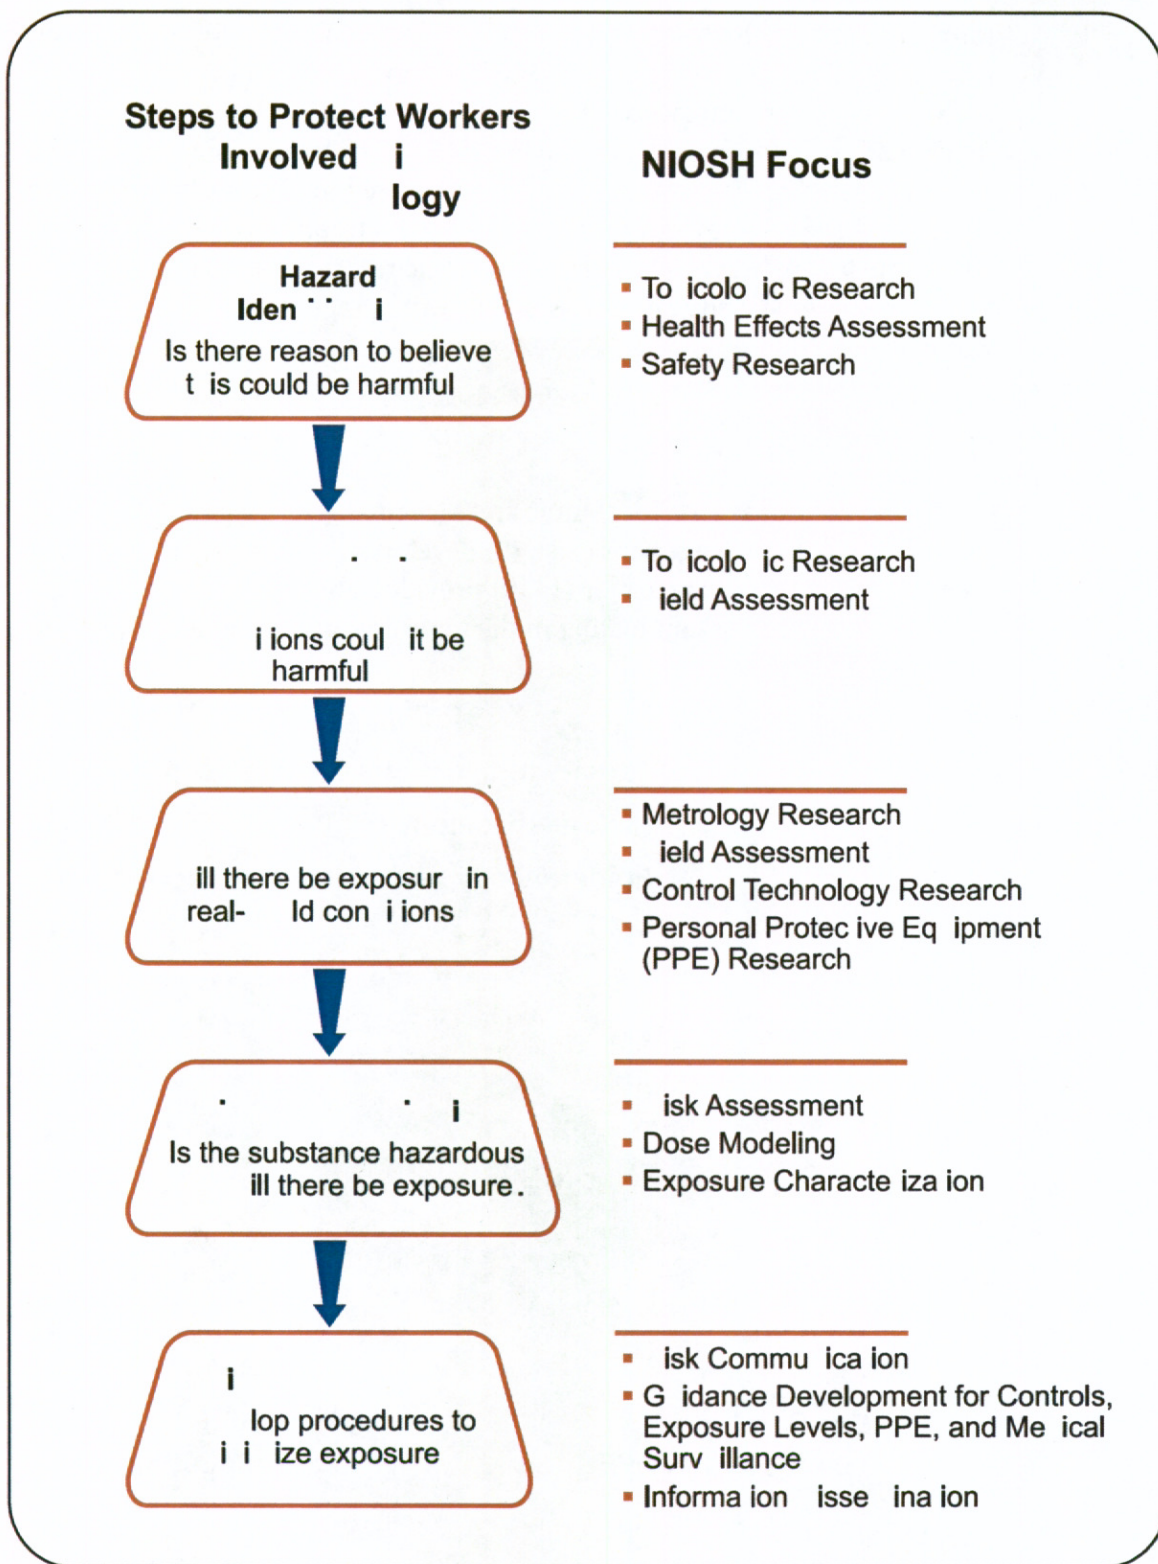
Steps to Protect Workers Involved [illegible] i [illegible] logy

NIOSH Focus

Hazard Iden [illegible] i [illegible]
Is there reason to believe t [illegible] is could be harmful

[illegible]
i ions coul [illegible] it be harmful

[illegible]
ill there be exposur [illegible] in real- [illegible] ld con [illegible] i ions

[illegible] i
Is the substance hazardous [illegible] ill there be exposure.

i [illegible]
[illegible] lop procedures to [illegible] i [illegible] i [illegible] ize exposure

▪ To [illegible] icolo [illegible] ic Research
▪ Health Effects Assessment
▪ Safety Research

▪ To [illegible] icolo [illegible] ic Research
▪ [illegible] ield Assessment

▪ Metrology Research
▪ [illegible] ield Assessment
▪ Control Technology Research
▪ Personal Protec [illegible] ive Eq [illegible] ipment (PPE) Research

▪ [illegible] isk Assessment
▪ Dose Modeling
▪ Exposure Characte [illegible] iza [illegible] ion

▪ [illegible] isk Commu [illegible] ica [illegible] ion
▪ G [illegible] idance Development for Controls, Exposure Levels, PPE, and Me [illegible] ical Surv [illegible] illance
▪ Informa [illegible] ion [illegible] isse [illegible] ina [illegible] ion